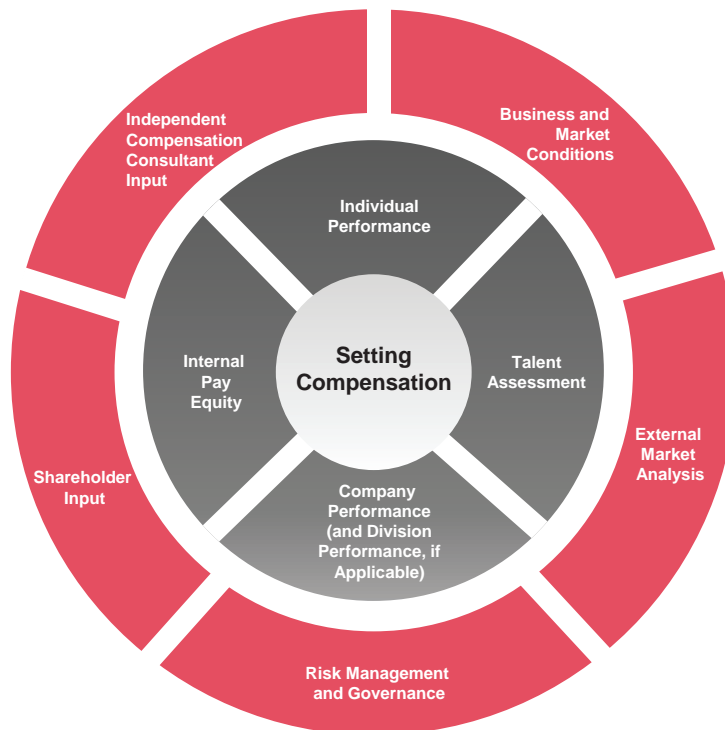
Independent Compensation Consultant Input

Business and Market Conditions

External Market Analysis

Risk Management and Governance

Shareholder Input

Individual Performance

Talent Assessment

Company Performance (and Division Performance, if Applicable)

Internal Pay Equity

Setting Compensation